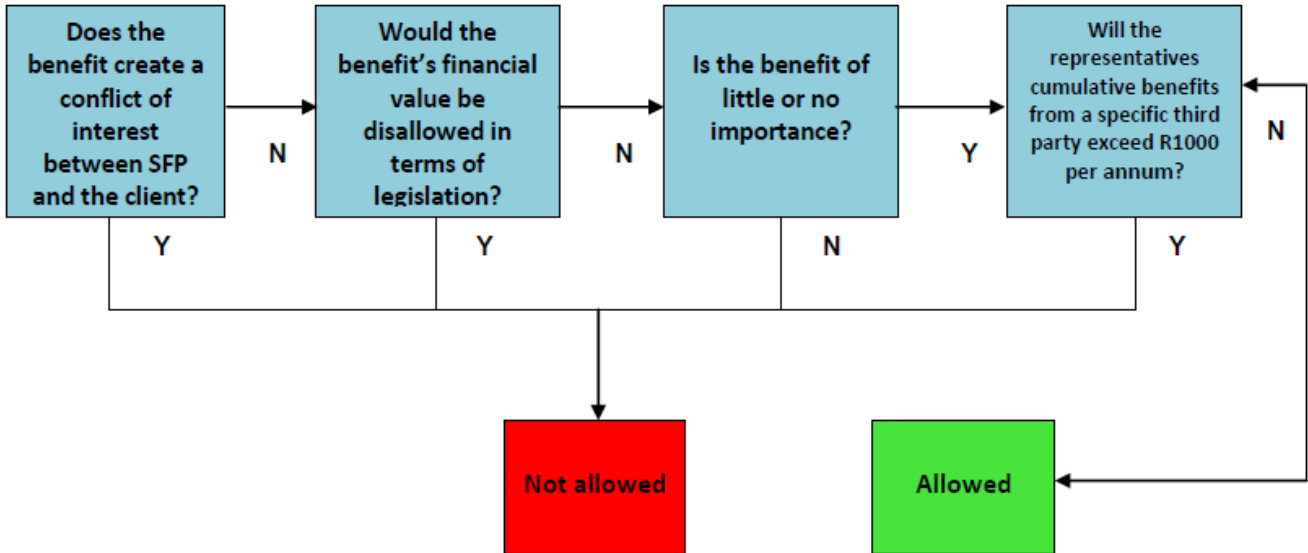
Does the benefit create a conflict of interest between SFP and the client?

N

Would the benefit's financial value be disallowed in terms of legislation?

N

Is the benefit of little or no importance?

Y

Will the representatives cumulative benefits from a specific third party exceed R1000 per annum?

N

Y

Y

N

Y

Not allowed

Allowed